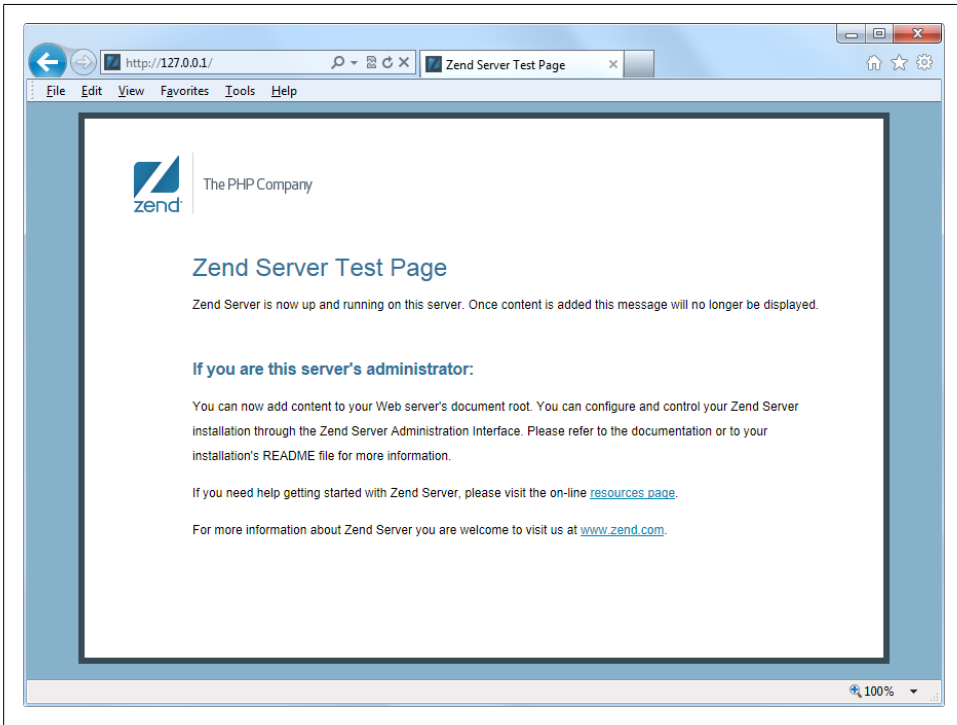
http://127.0.0.1/

Zend Server Test Page

File Edit View Favorites Tools Help

zend

The PHP Company

Zend Server Test Page

Zend Server is now up and running on this server. Once content is added this message will no longer be displayed.

If you are this server's administrator:

You can now add content to your Web server's document root. You can configure and control your Zend Server installation through the Zend Server Administration Interface. Please refer to the documentation or to your installation's README file for more information.

If you need help getting started with Zend Server, please visit the on-line resources page.

For more information about Zend Server you are welcome to visit us at www.zend.com.

100%